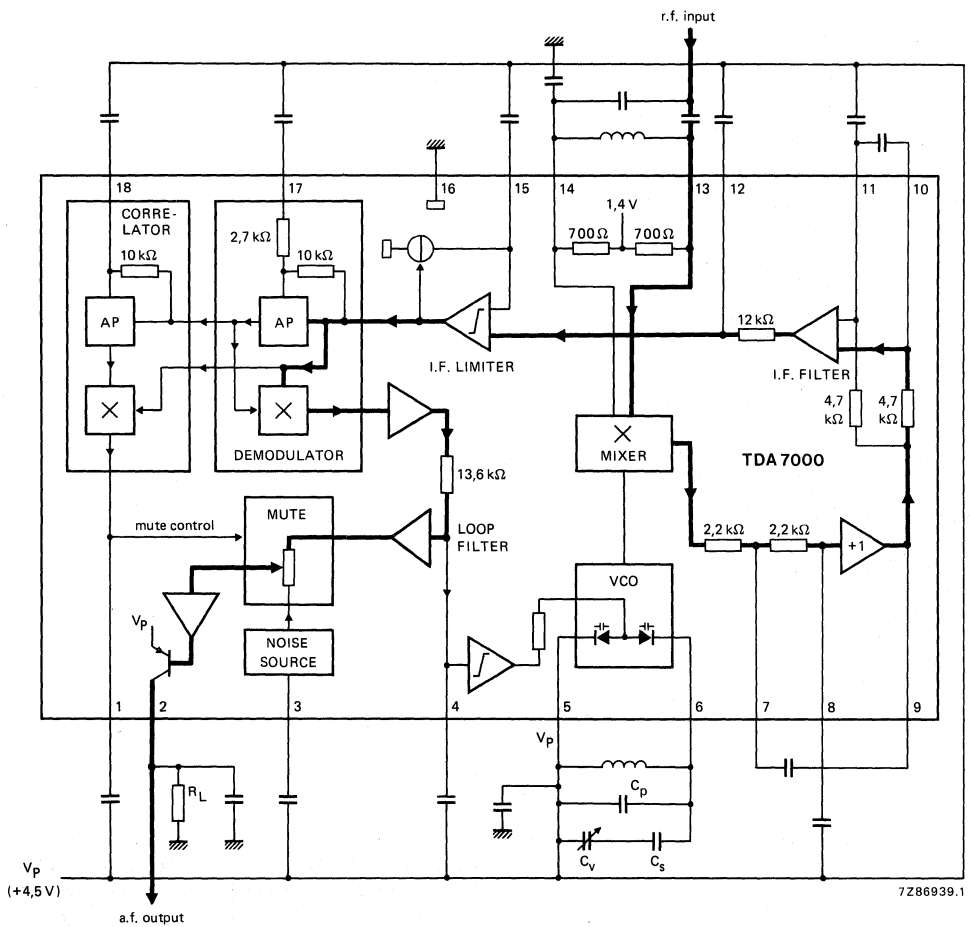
r.f. input

18
17
16
15
14
13
12
11
10

CORRELATOR
10 kΩ
AP
2,7 kΩ
10 kΩ
AP
DEMODULATOR

1,4 V
700 Ω
700 Ω

12 kΩ
I.F. FILTER
I.F. LIMITER
4,7 kΩ
4,7 kΩ

MIXER
TDA 7000
13,6 kΩ

mute control
MUTE
LOOP FILTER
2,2 kΩ
2,2 kΩ
+1

VCO
$V_P$
NOISE SOURCE

1
2
3
4
5
6
7
8
9

$V_P$
$R_L$
$C_p$
$C_v$
$C_s$

$V_P$
(+4,5 V)
a.f. output
7Z86939.1